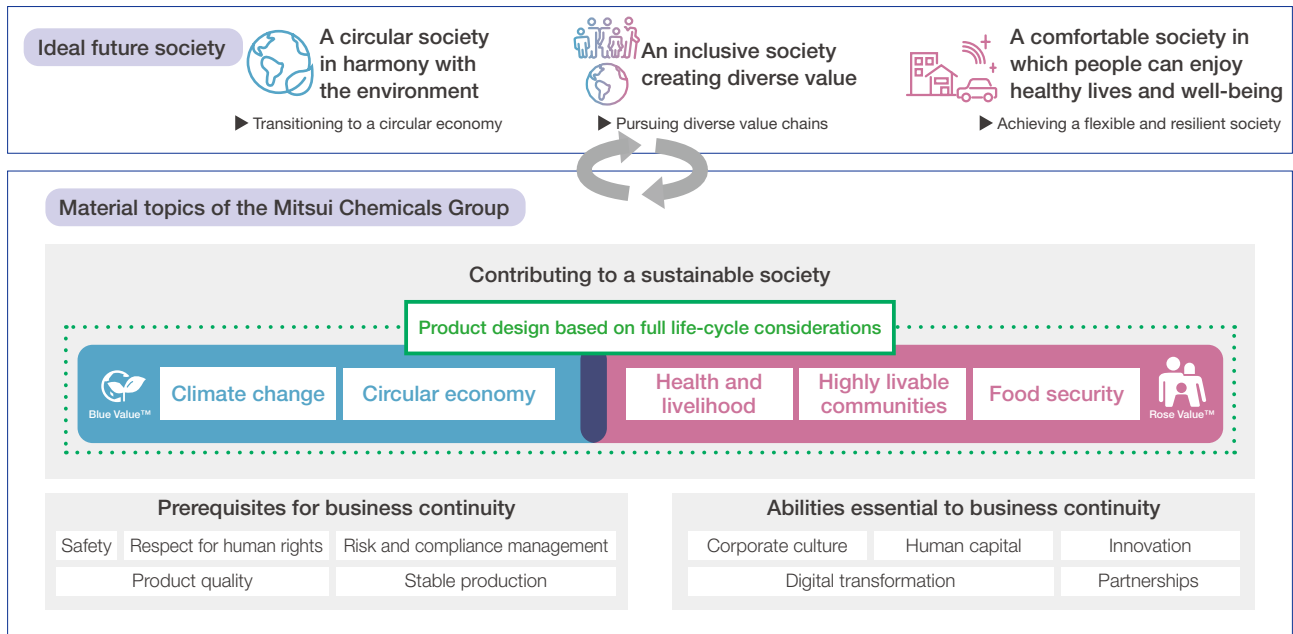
Ideal future society

A circular society in harmony with the environment
▶ Transitioning to a circular economy

An inclusive society creating diverse value
▶ Pursuing diverse value chains

A comfortable society in which people can enjoy healthy lives and well-being
▶ Achieving a flexible and resilient society

Material topics of the Mitsui Chemicals Group

Contributing to a sustainable society

Product design based on full life-cycle considerations

Blue Value™

Climate change

Circular economy

Health and livelihood

Highly livable communities

Food security

Rose Value™

Prerequisites for business continuity

Safety

Respect for human rights

Risk and compliance management

Product quality

Stable production

Abilities essential to business continuity

Corporate culture

Human capital

Innovation

Digital transformation

Partnerships